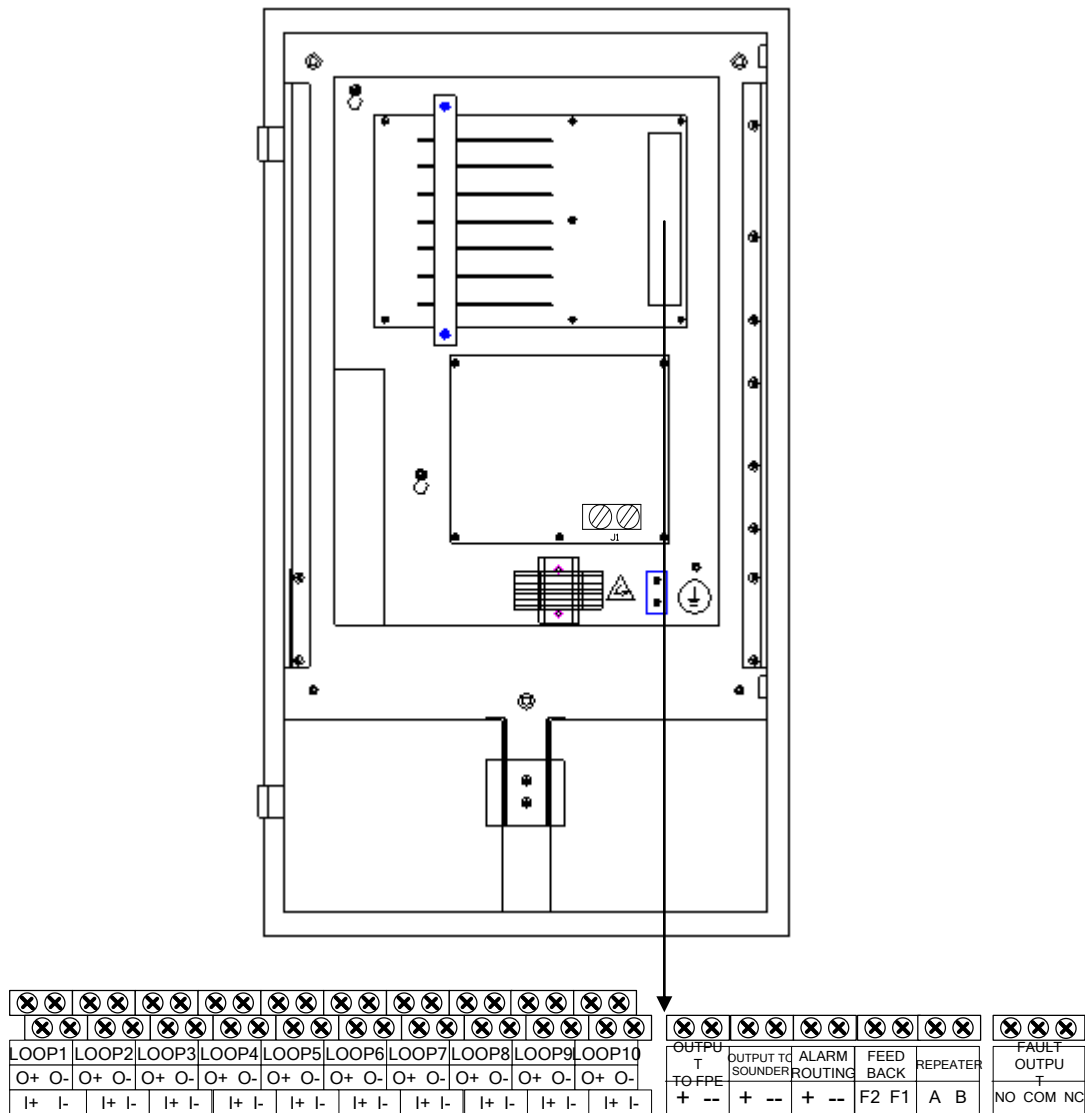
J1

| LOOP1 | LOOP2 | LOOP3 | LOOP4 | LOOP5 | LOOP6 | LOOP7 | LOOP8 | LOOP9 | LOOP10 |
|---|---|---|---|---|---|---|---|---|---|
| O+ O- | O+ O- | O+ O- | O+ O- | O+ O- | O+ O- | O+ O- | O+ O- | O+ O- | O+ O- |
| I+ I- | I+ I- | I+ I- | I+ I- | I+ I- | I+ I- | I+ I- | I+ I- | I+ I- | I+ I- |

| OUTPUT TO FPE | OUTPUT TO SOUNDER | ALARM ROUTING | FEED BACK | REPEATER |
|---|---|---|---|---|
| + -- | + -- | + -- | F2 F1 | A B |

| FAULT OUTPUT |
|---|
| NO COM NC |